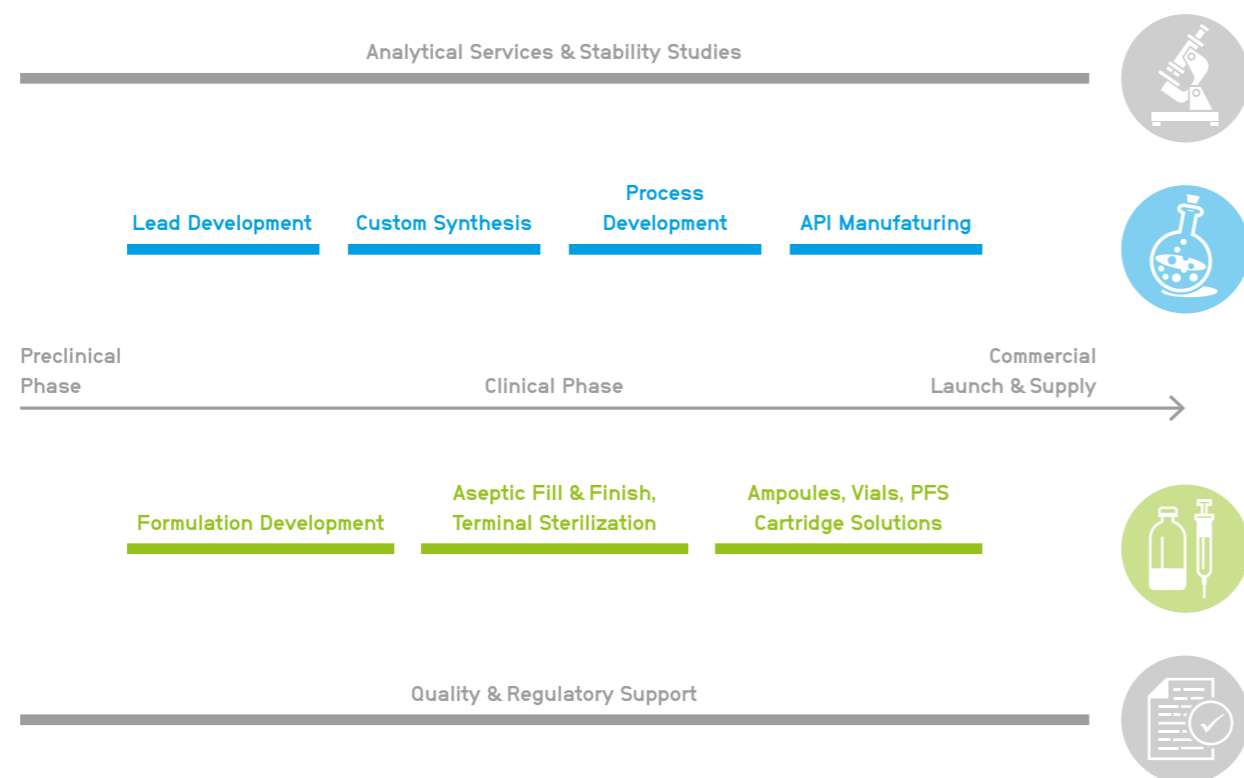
Analytical Services & Stability Studies

Lead Development

Custom Synthesis

Process Development

API Manufaturing

Preclinical Phase

Clinical Phase

Commercial Launch & Supply

Formulation Development

Aseptic Fill & Finish, Terminal Sterilization

Ampoules, Vials, PFS Cartridge Solutions

Quality & Regulatory Support